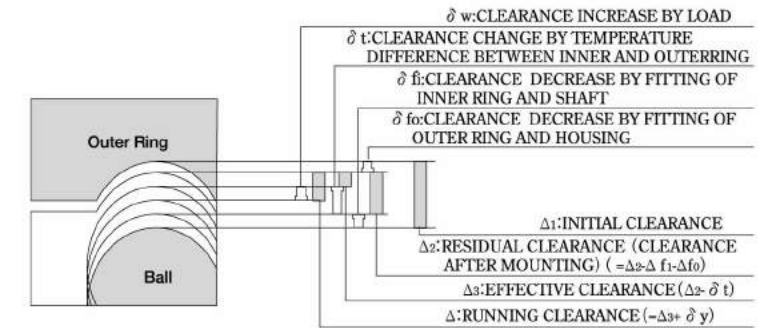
$\delta$ w:CLEARANCE INCREASE BY LOAD

$\delta$ t:CLEARANCE CHANGE BY TEMPERATURE DIFFERENCE BETWEEN INNER AND OUTERRING

$\delta$ fi:CLEARANCE DECREASE BY FITTING OF INNER RING AND SHAFT

$\delta$ fo:CLEARANCE DECREASE BY FITTING OF OUTER RING AND HOUSING

Outer Ring

Ball

$\Delta_1$:INITIAL CLEARANCE

$\Delta_2$:RESIDUAL CLEARANCE (CLEARANCE AFTER MOUNTING) ($=\Delta_2$-$\Delta$ f$_1$-$\Delta$f$_0$)

$\Delta_3$:EFFECTIVE CLEARANCE($\Delta_2$- $\delta$ t)

$\Delta$:RUNNING CLEARANCE (-$\Delta_3$+ $\delta$ y)